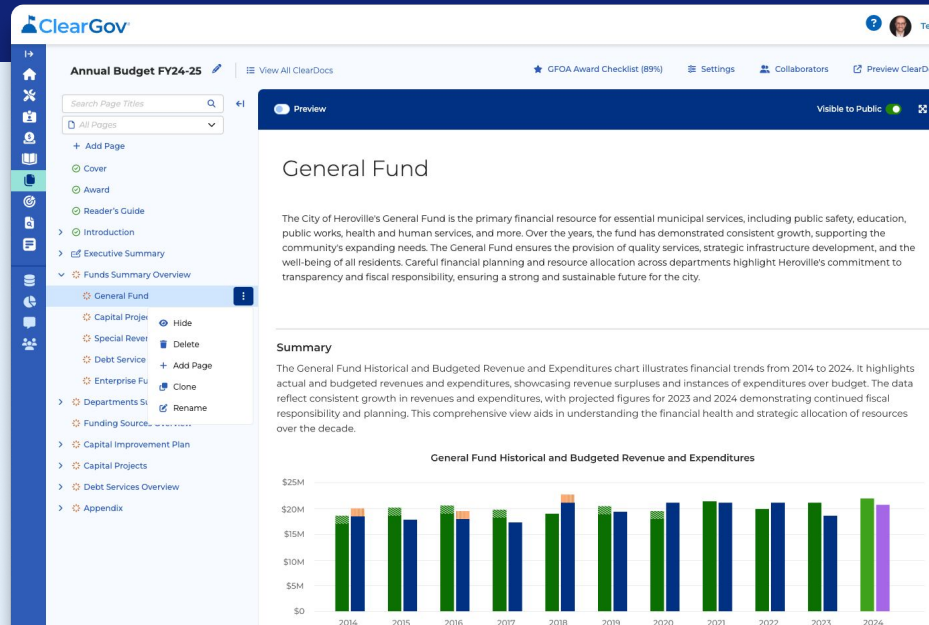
ClearGov

Te

Annual Budget FY24-25

View All ClearDocs

GFOA Award Checklist (89%)

Settings

Collaborators

Preview ClearDo

Search Page Titles

All Pages

+ Add Page

Cover

Award

Reader's Guide

Introduction

Executive Summary

Funds Summary Overview

General Fund

Capital Projec

Special Rever

Debt Service

Enterprise Fu

Departments Su

Funding Sources Overview

Capital Improvement Plan

Capital Projects

Debt Services Overview

Appendix

Hide

Delete

+ Add Page

Clone

Rename

Preview

Visible to Public

General Fund

The City of Heroville's General Fund is the primary financial resource for essential municipal services, including public safety, education, public works, health and human services, and more. Over the years, the fund has demonstrated consistent growth, supporting the community's expanding needs. The General Fund ensures the provision of quality services, strategic infrastructure development, and the well-being of all residents. Careful financial planning and resource allocation across departments highlight Heroville's commitment to transparency and fiscal responsibility, ensuring a strong and sustainable future for the city.

Summary

The General Fund Historical and Budgeted Revenue and Expenditures chart illustrates financial trends from 2014 to 2024. It highlights actual and budgeted revenues and expenditures, showcasing revenue surpluses and instances of expenditures over budget. The data reflect consistent growth in revenues and expenditures, with projected figures for 2023 and 2024 demonstrating continued fiscal responsibility and planning. This comprehensive view aids in understanding the financial health and strategic allocation of resources over the decade.

General Fund Historical and Budgeted Revenue and Expenditures

$25M
$20M
$15M
$10M
$5M
$0

2014 2015 2016 2017 2018 2019 2020 2021 2022 2023 2024